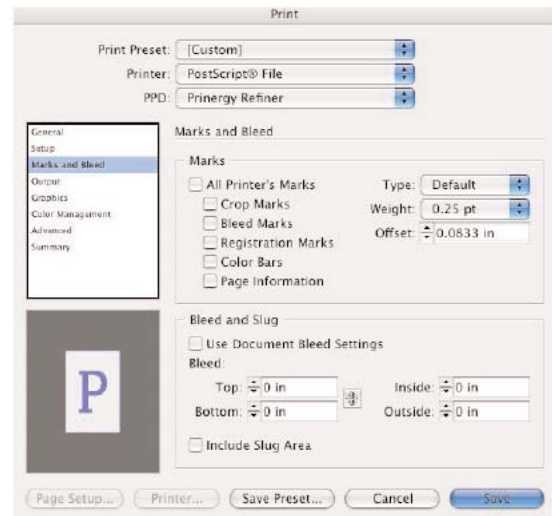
Print

Print Preset: [Custom]

Printer: PostScript® File

PPD: Prinergy Refiner

General
Setup
Marks and Bleed
Output
Graphics
Color Management
Advanced
Summary

Marks and Bleed

Marks

All Printer's Marks

Crop Marks

Bleed Marks

Registration Marks

Color Bars

Page Information

Type: Default

Weight: 0.25 pt

Offset: 0.0833 in

P

Bleed and Slug

Use Document Bleed Settings

Bleed:

Top: 0 in

Bottom: 0 in

Inside: 0 in

Outside: 0 in

Include Slug Area

Page Setup... Printer... Save Preset... Cancel Save